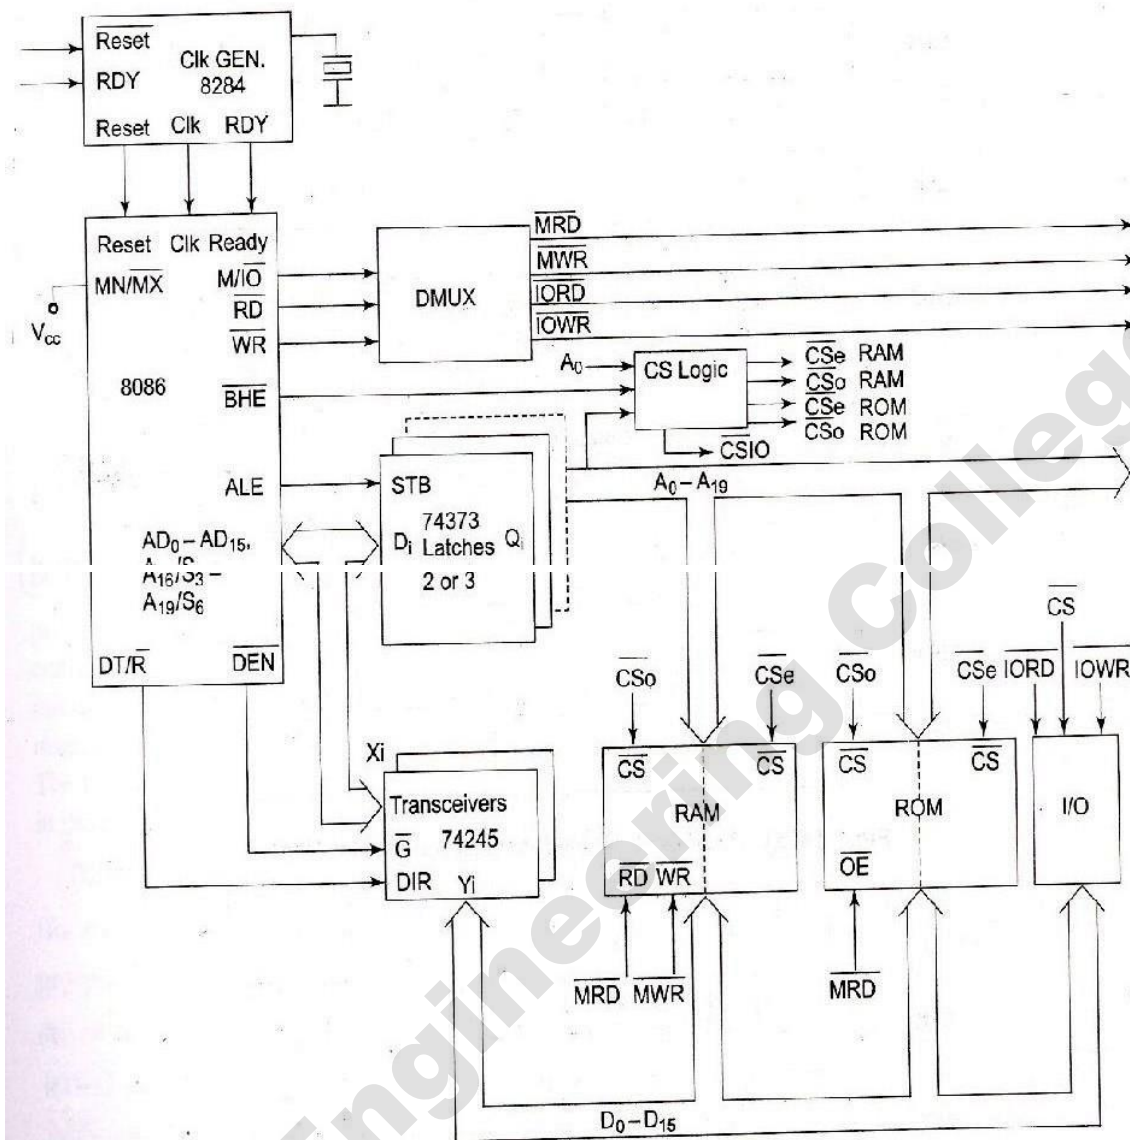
$\overline{Reset}$ RDY Clk GEN. 8284 Reset Clk RDY

Reset Clk Ready MN/$\overline{MX}$ $V_{cc}$ M/$\overline{IO}$ $\overline{RD}$ $\overline{WR}$ 8086 $\overline{BHE}$ ALE $AD_0 - AD_{15}$, $A_{16}/S_3 -$ $A_{19}/S_6$ DT/$\overline{R}$ $\overline{DEN}$

DMUX $\overline{MRD}$ $\overline{MWR}$ $\overline{IORD}$ $\overline{IOWR}$

$A_0$ CS Logic $\overline{CSe}$ RAM $\overline{CSo}$ RAM $\overline{CSe}$ ROM $\overline{CSo}$ ROM $\overline{CSIO}$

STB 74373 $D_i$ Latches $Q_i$ 2 or 3

$A_0 - A_{19}$

Xi Transceivers $\overline{G}$ 74245 DIR Yi

$\overline{CSo}$ $\overline{CSe}$ $\overline{CS}$ $\overline{CS}$ RAM $\overline{RD}$ $\overline{WR}$ $\overline{MRD}$ $\overline{MWR}$

$\overline{CSo}$ $\overline{CSe}$ $\overline{CS}$ $\overline{CS}$ ROM $\overline{OE}$ $\overline{MRD}$

$\overline{CS}$ $\overline{IORD}$ $\overline{IOWR}$ I/O

$D_0 - D_{15}$

Engineering College